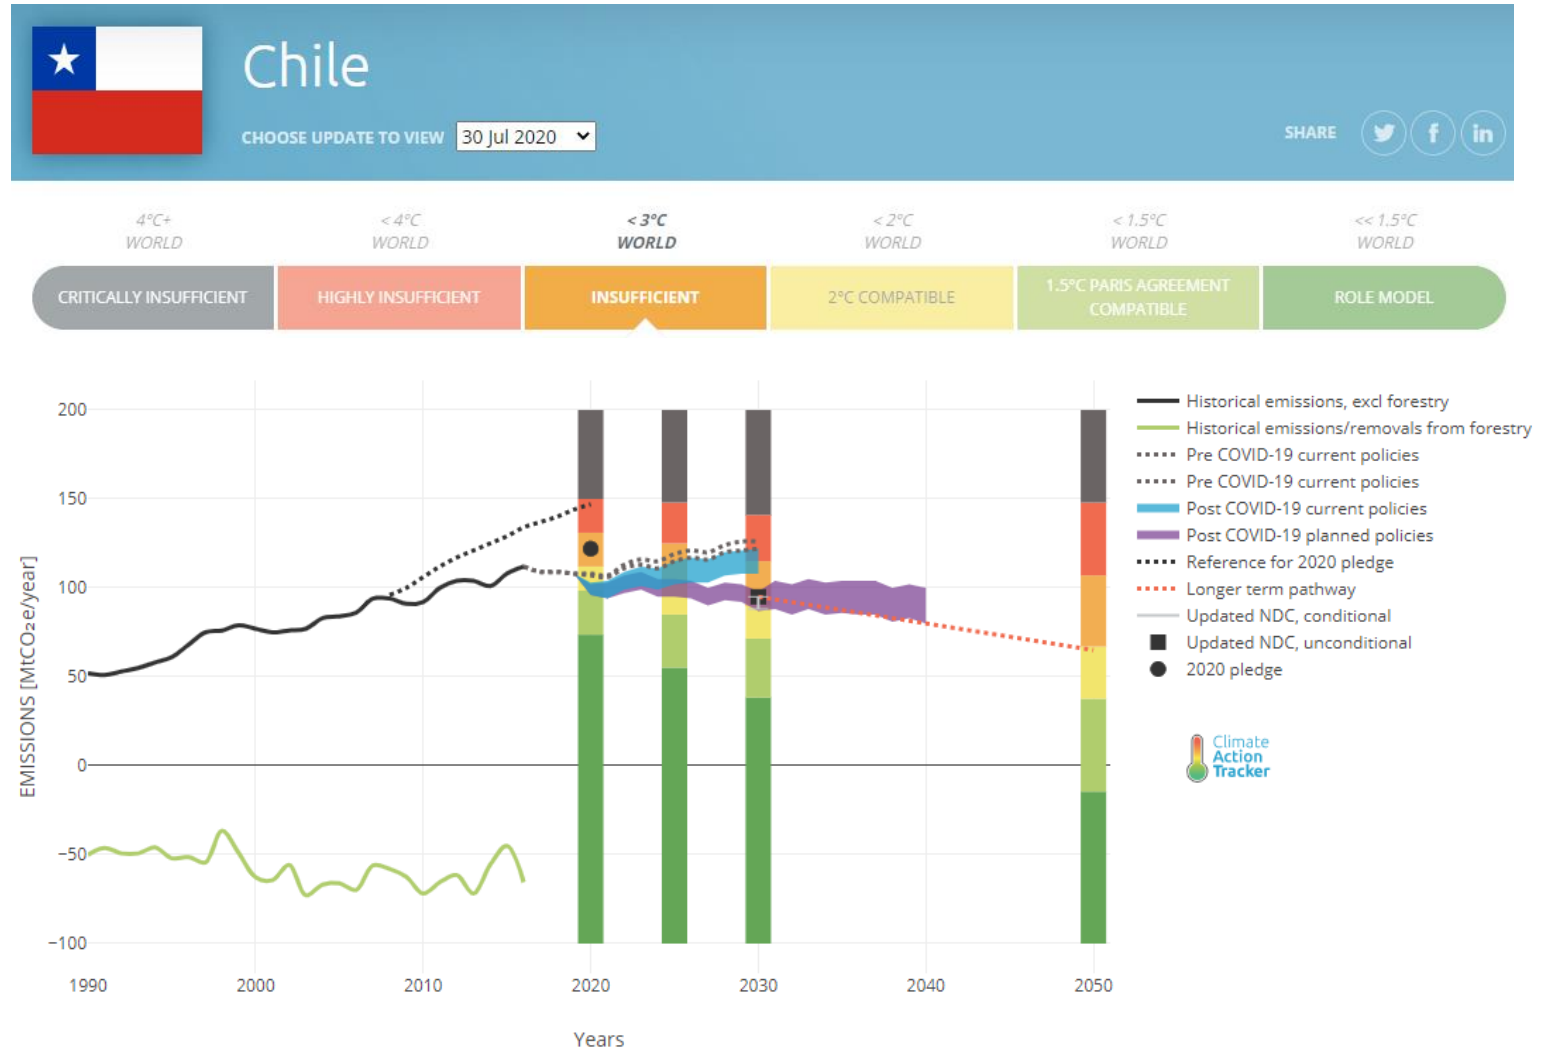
Chile

CHOOSE UPDATE TO VIEW 30 Jul 2020

SHARE

4°C+ WORLD | < 4°C WORLD | < 3°C WORLD | < 2°C WORLD | < 1.5°C WORLD | << 1.5°C WORLD

CRITICALLY INSUFFICIENT | HIGHLY INSUFFICIENT | INSUFFICIENT | 2°C COMPATIBLE | 1.5°C PARIS AGREEMENT COMPATIBLE | ROLE MODEL

200
150
100
50
0
−50
−100

EMISSIONS [MtCO₂e/year]

1990 2000 2010 2020 2030 2040 2050

Years

Historical emissions, excl forestry
Historical emissions/removals from forestry
Pre COVID-19 current policies
Pre COVID-19 current policies
Post COVID-19 current policies
Post COVID-19 planned policies
Reference for 2020 pledge
Longer term pathway
Updated NDC, conditional
Updated NDC, unconditional
2020 pledge

Climate Action Tracker